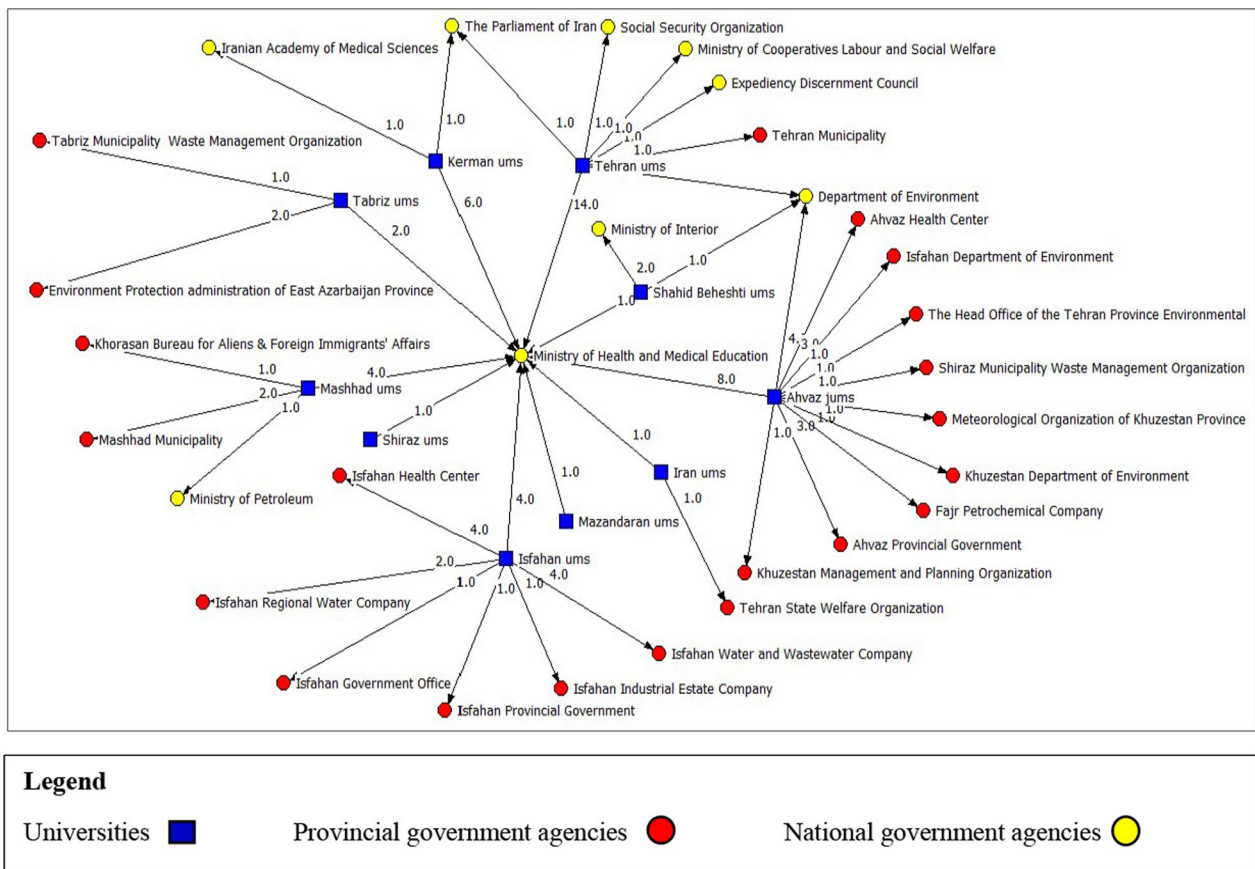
The Parliament of Iran
Social Security Organization
Iranian Academy of Medical Sciences
Ministry of Cooperatives Labour and Social Welfare
Expediency Discernment Council
Tabriz Municipality Waste Management Organization
1.0
1.0
1.0
1.0
1.0
1.0
Tehran Municipality
Kerman ums
Tehran ums
1.0
Tabriz ums
Department of Environment
2.0
6.0
14.0
Ahvaz Health Center
2.0
Ministry of Interior
Isfahan Department of Environment
2.0
1.0
Environment Protection administration of East Azarbaijan Province
Shahid Beheshti ums
1.0
The Head Office of the Tehran Province Environmental
Khorasan Bureau for Aliens & Foreign Immigrants' Affairs
4.0
3.0
1.0
Ministry of Health and Medical Education
1.0
4.0
Shiraz Municipality Waste Management Organization
1.0
Mashhad ums
1.0
8.0
2.0
Ahvaz jums
1.0
1.0
Meteorological Organization of Khuzestan Province
1.0
Shiraz ums
1.0
Mashhad Municipality
1.0
3.0
Iran ums
Khuzestan Department of Environment
1.0
Isfahan Health Center
Ministry of Petroleum
4.0
1.0
Fajr Petrochemical Company
4.0
Mazandaran ums
Ahvaz Provincial Government
Isfahan ums
2.0
4.0
Khuzestan Management and Planning Organization
1.0
1.0
1.0
Isfahan Regional Water Company
Tehran State Welfare Organization
Isfahan Water and Wastewater Company
Isfahan Government Office
Isfahan Industrial Estate Company
Isfahan Provincial Government

Legend
Universities
Provincial government agencies
National government agencies